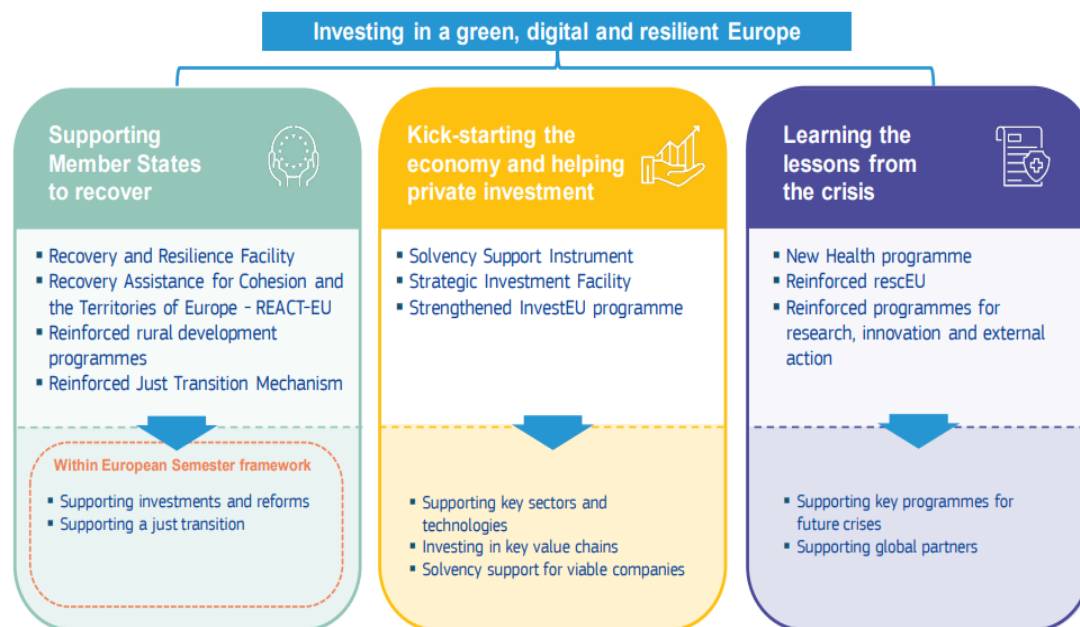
Investing in a green, digital and resilient Europe

Supporting Member States to recover

- Recovery and Resilience Facility
- Recovery Assistance for Cohesion and the Territories of Europe - REACT-EU
- Reinforced rural development programmes
- Reinforced Just Transition Mechanism

Within European Semester framework

- Supporting investments and reforms
- Supporting a just transition

Kick-starting the economy and helping private investment

- Solvency Support Instrument
- Strategic Investment Facility
- Strengthened InvestEU programme

- Supporting key sectors and technologies
- Investing in key value chains
- Solvency support for viable companies

Learning the lessons from the crisis

- New Health programme
- Reinforced rescEU
- Reinforced programmes for research, innovation and external action

- Supporting key programmes for future crises
- Supporting global partners